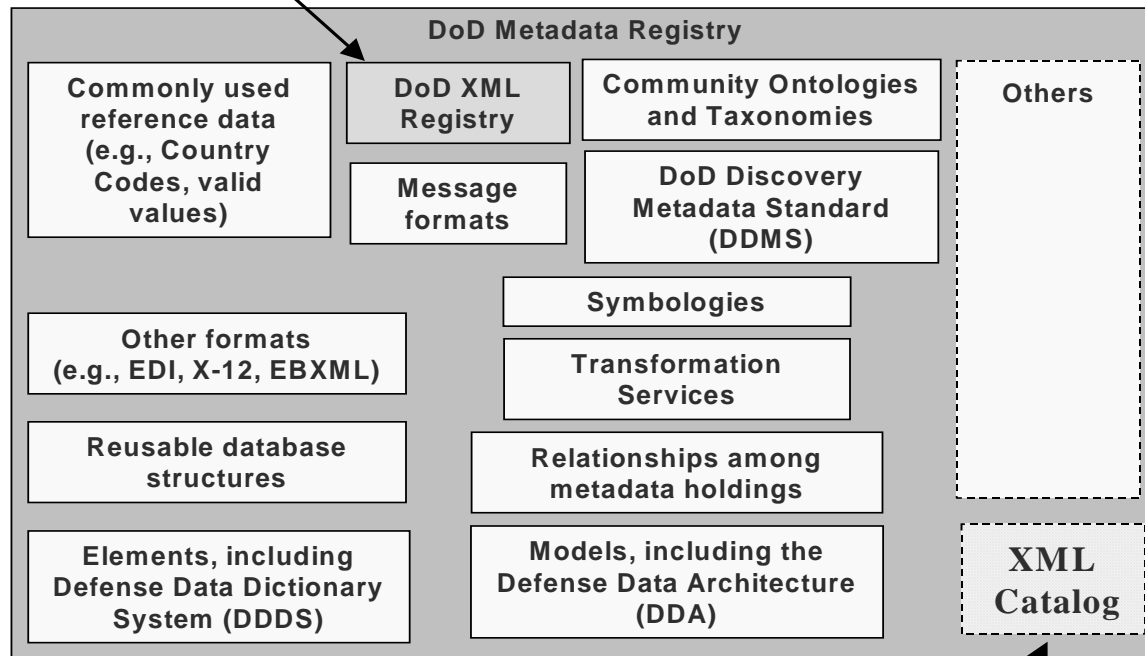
DoD Metadata Registry

Commonly used reference data (e.g., Country Codes, valid values)

DoD XML Registry

Message formats

Community Ontologies and Taxonomies

DoD Discovery Metadata Standard (DDMS)

Others

Symbologies

Other formats (e.g., EDI, X-12, EBXML)

Transformation Services

Reusable database structures

Relationships among metadata holdings

Elements, including Defense Data Dictionary System (DDDS)

Models, including the Defense Data Architecture (DDA)

XML Catalog